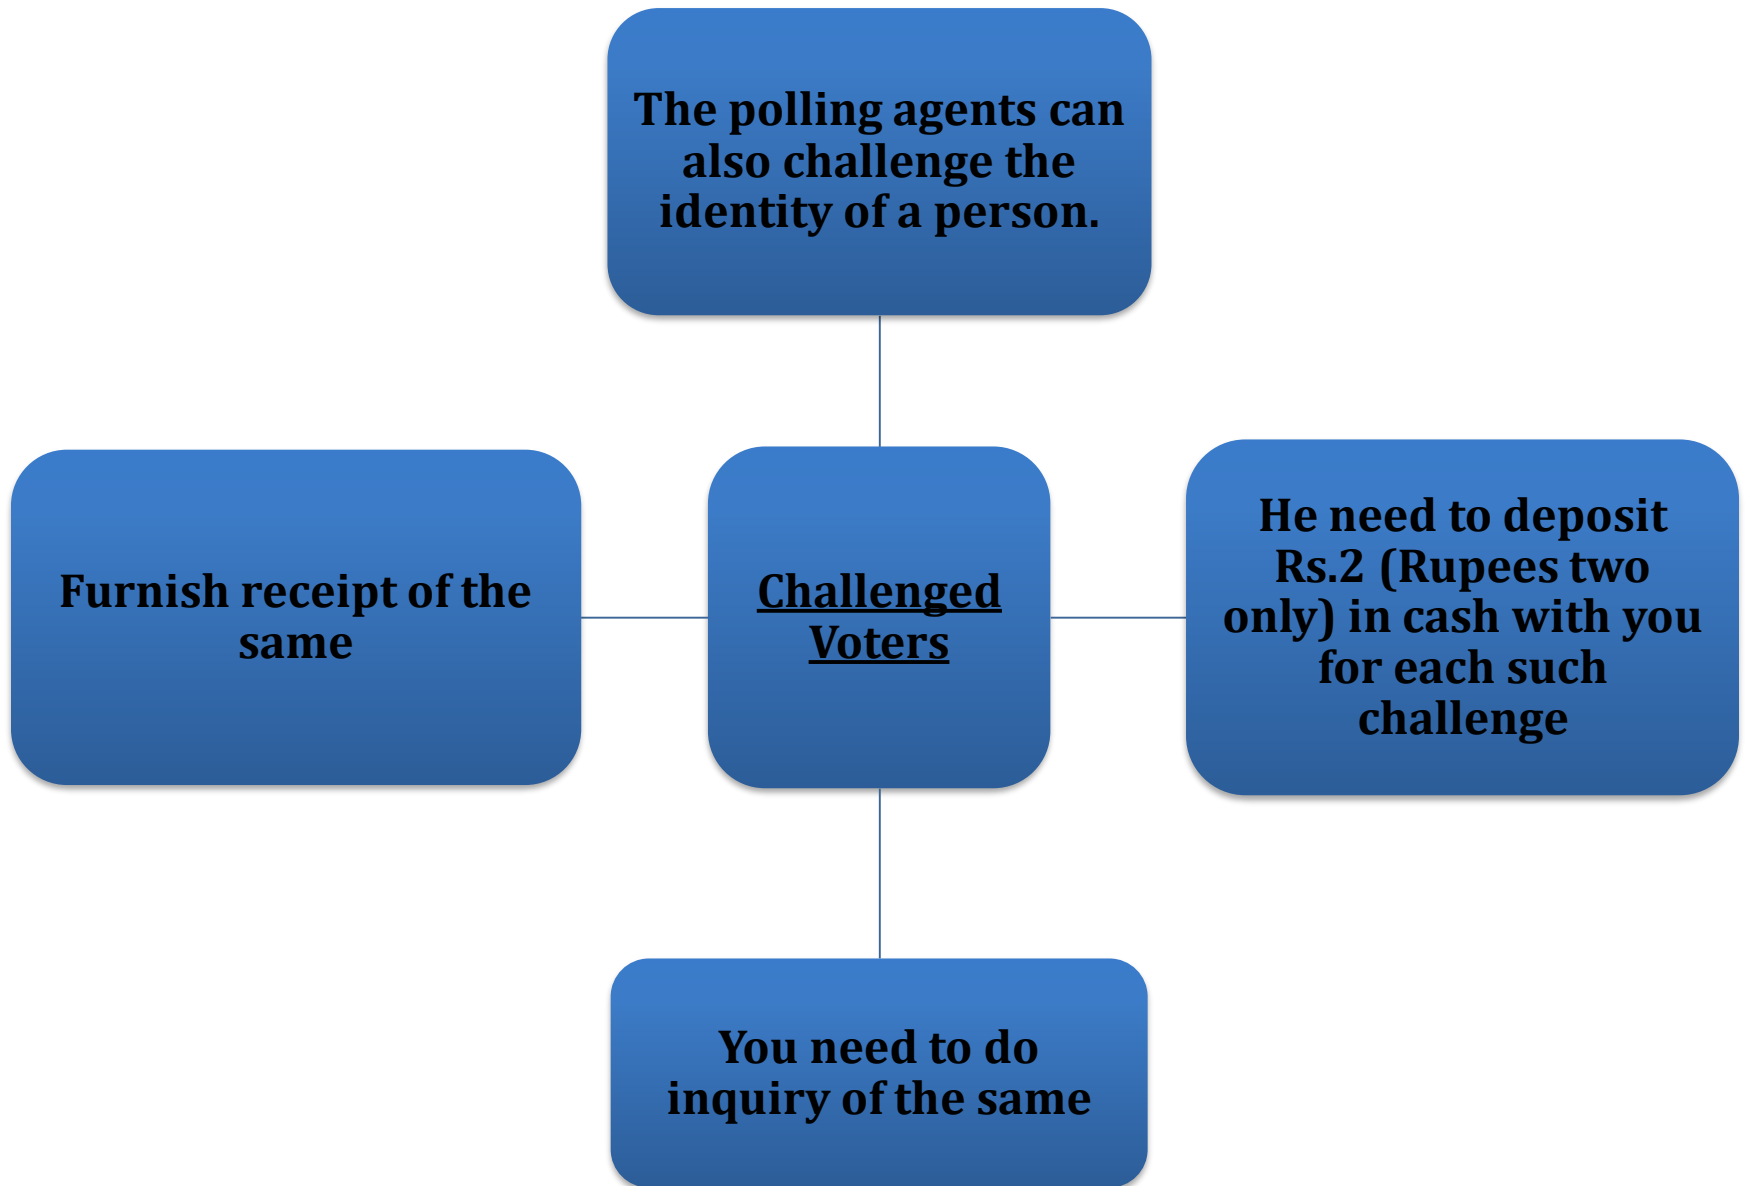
The polling agents can also challenge the identity of a person.

Furnish receipt of the same

Challenged Voters

He need to deposit Rs.2 (Rupees two only) in cash with you for each such challenge

You need to do inquiry of the same